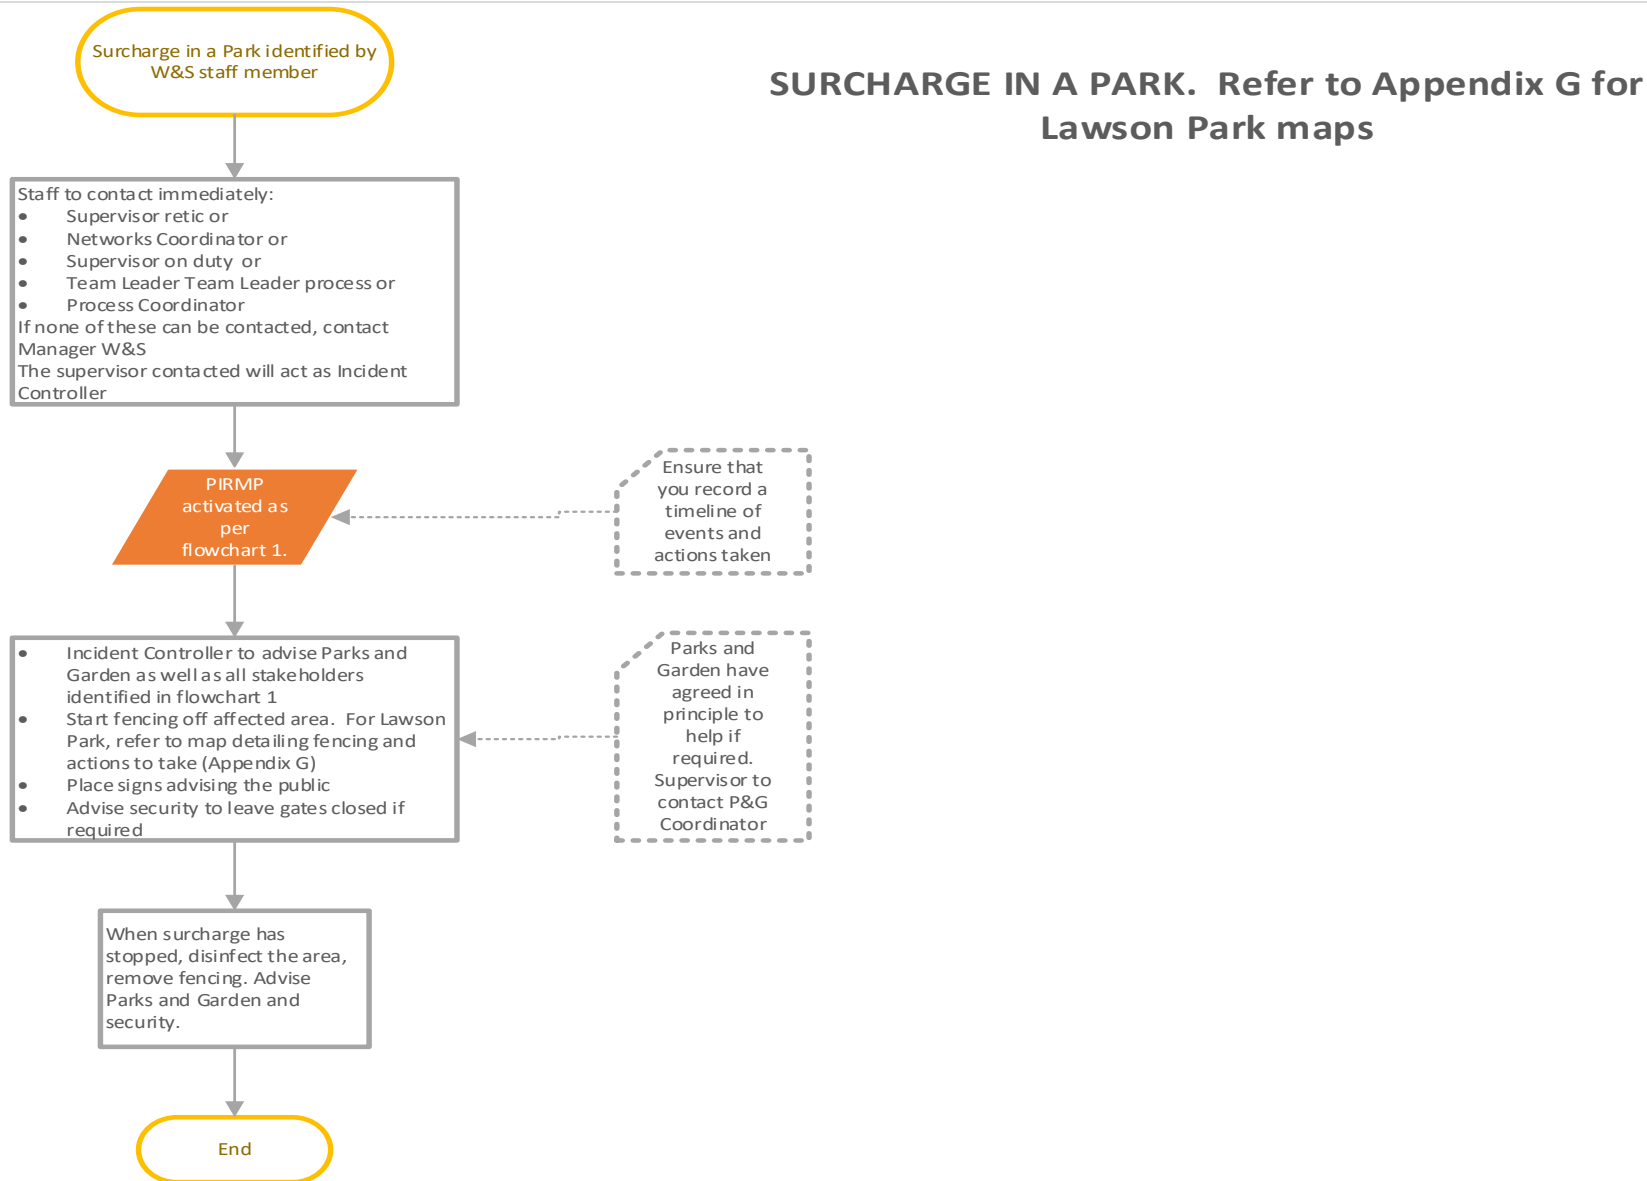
SURCHARGE IN A PARK. Refer to Appendix G for Lawson Park maps

Surcharge in a Park identified by W&S staff member

Staff to contact immediately:
- Supervisor retic or
- Networks Coordinator or
- Supervisor on duty or
- Team Leader Team Leader process or
- Process Coordinator

If none of these can be contacted, contact Manager W&S
The supervisor contacted will act as Incident Controller

PIRMP activated as per flowchart 1.

Ensure that you record a timeline of events and actions taken

- Incident Controller to advise Parks and Garden as well as all stakeholders identified in flowchart 1
- Start fencing off affected area. For Lawson Park, refer to map detailing fencing and actions to take (Appendix G)
- Place signs advising the public
- Advise security to leave gates closed if required

Parks and Garden have agreed in principle to help if required. Supervisor to contact P&G Coordinator

When surcharge has stopped, disinfect the area, remove fencing. Advise Parks and Garden and security.

End